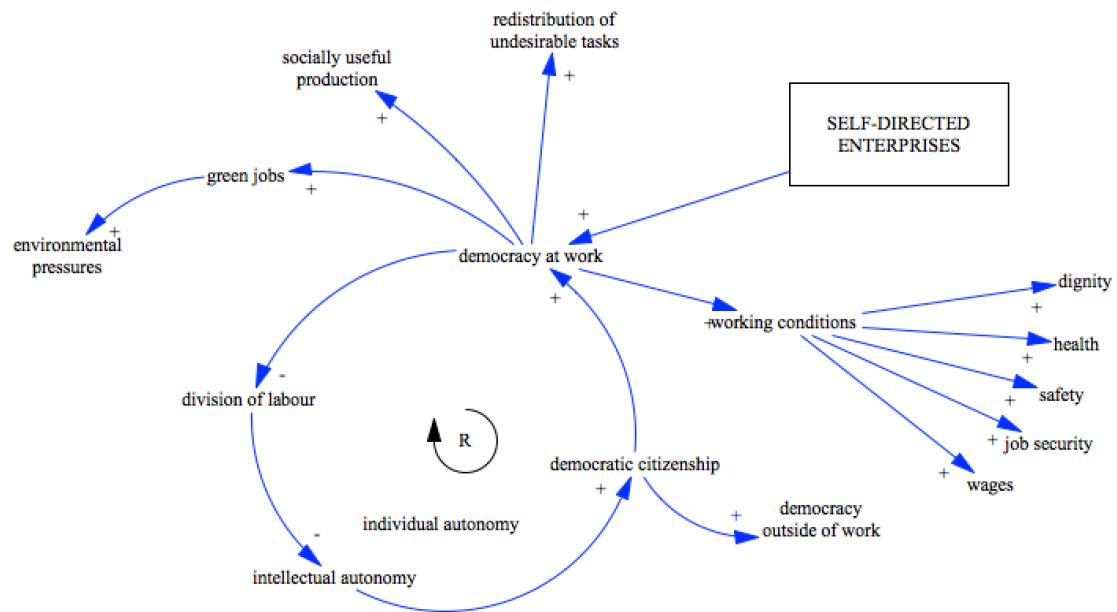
redistribution of undesirable tasks

+

socially useful production

+

SELF-DIRECTED ENTERPRISES

green jobs

+

+

environmental pressures

+

democracy at work

+

dignity

+

+working conditions

health

+

-

safety

+

division of labour

+

job security

R

democratic citizenship

+

wages

+

+

democracy outside of work

individual autonomy

-

intellectual autonomy